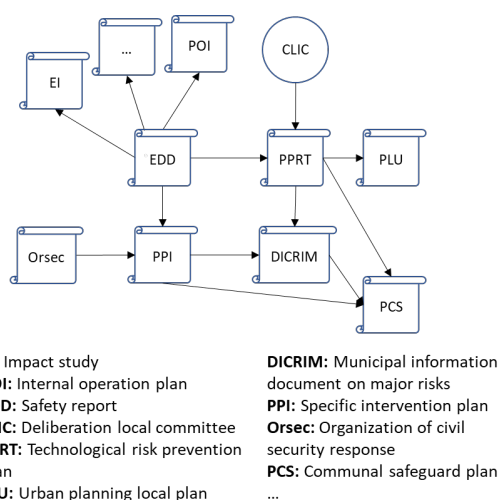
...

POI

CLIC

EI

EDD

PPRT

PLU

Orsec

PPI

DICRIM

PCS

Impact study
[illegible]I: Internal operation plan
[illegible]D: Safety report
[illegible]IC: Deliberation local committee
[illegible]RT: Technological risk prevention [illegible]an
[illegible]U: Urban planning local plan

DICRIM: Municipal information document on major risks
PPI: Specific intervention plan
Orsec: Organization of civil security response
PCS: Communal safeguard plan
...